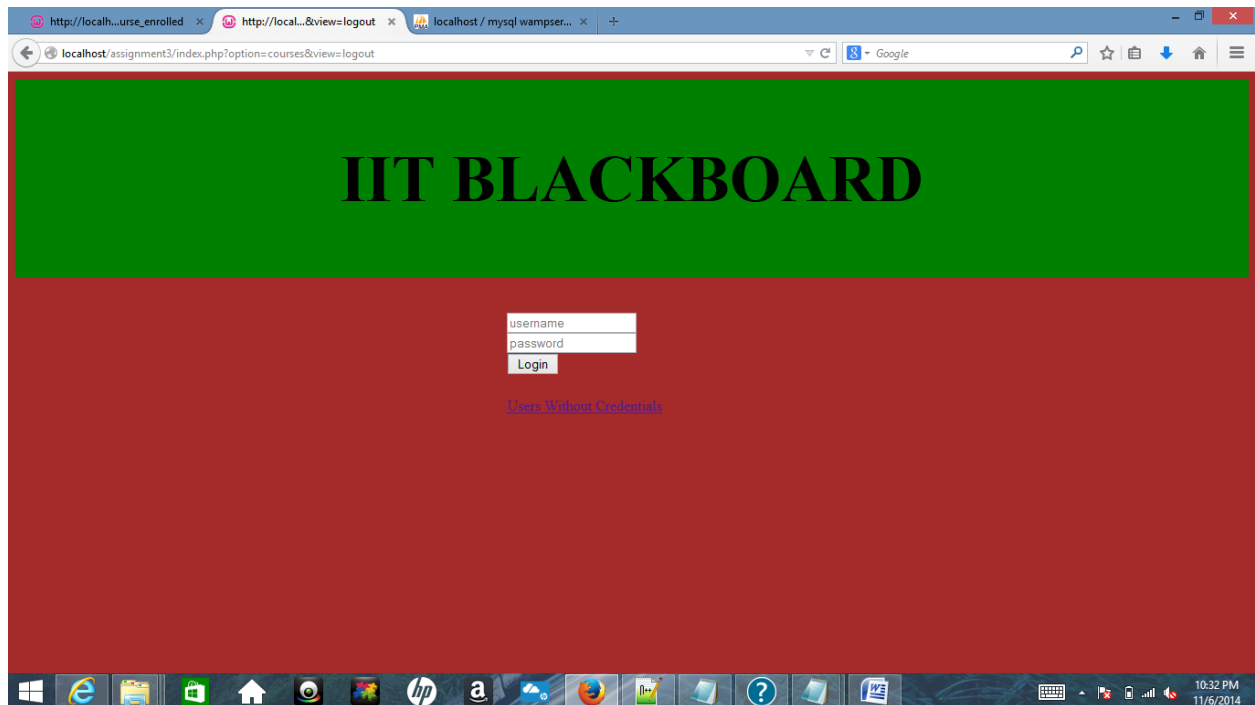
http://localh...urse_enrolled ×
http://local...&view=logout ×
localhost / mysql wampser... ×

localhost/assignment3/index.php?option=courses&view=logout

Google

IIT BLACKBOARD

username
password
Login

Users Without Credentials

10:32 PM
11/6/2014